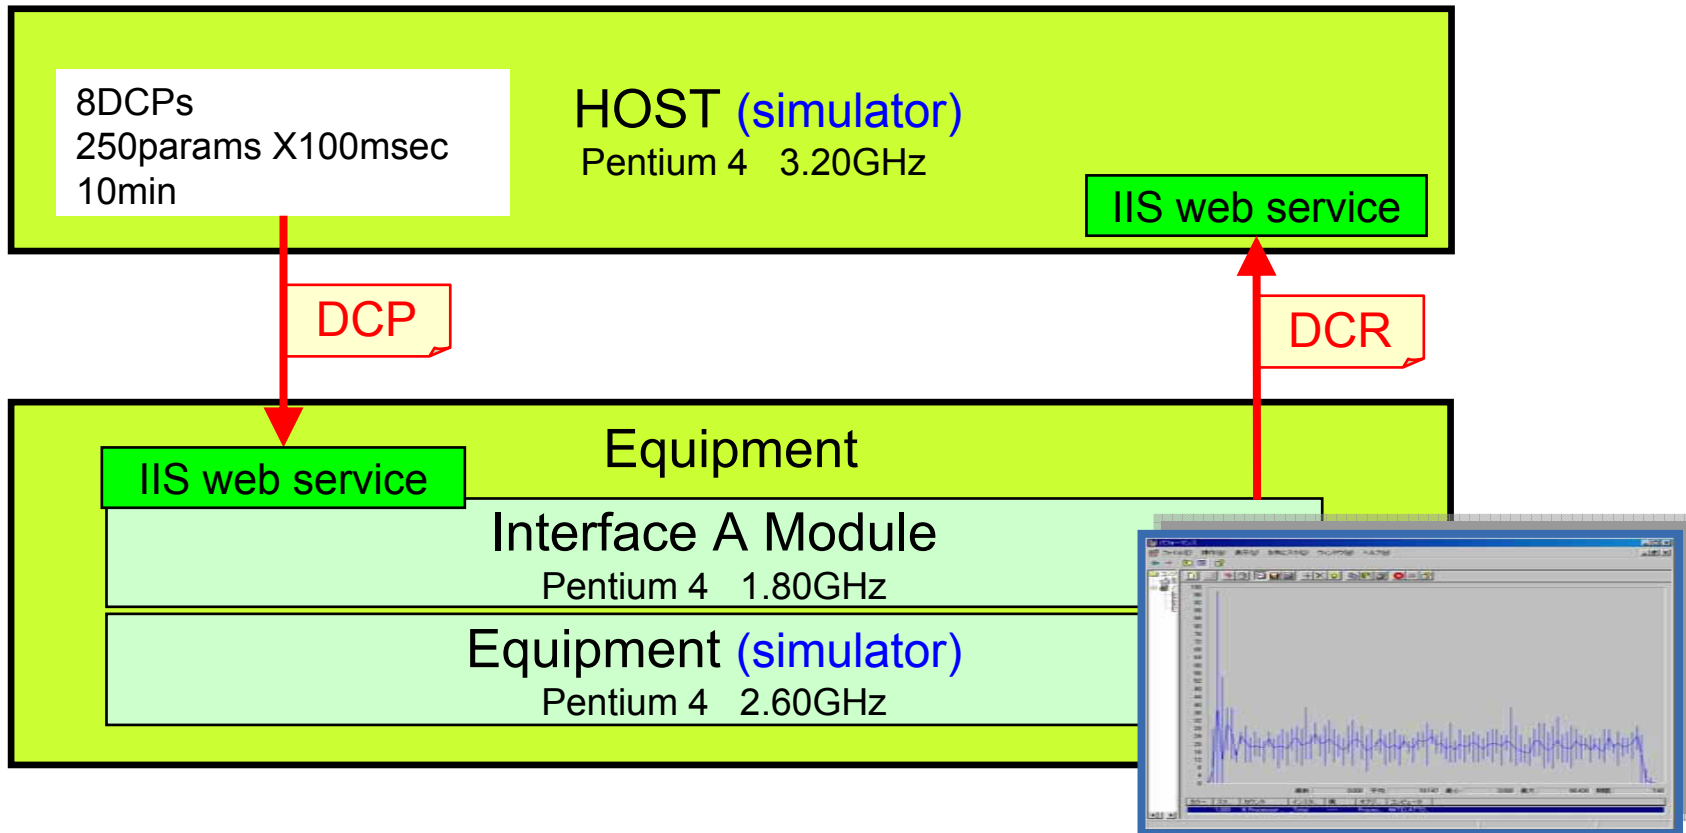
8DCPs
250params X100msec
10min

HOST (simulator)
Pentium 4 3.20GHz

IIS web service

DCP

DCR

Equipment

IIS web service

Interface A Module
Pentium 4 1.80GHz

Equipment (simulator)
Pentium 4 2.60GHz